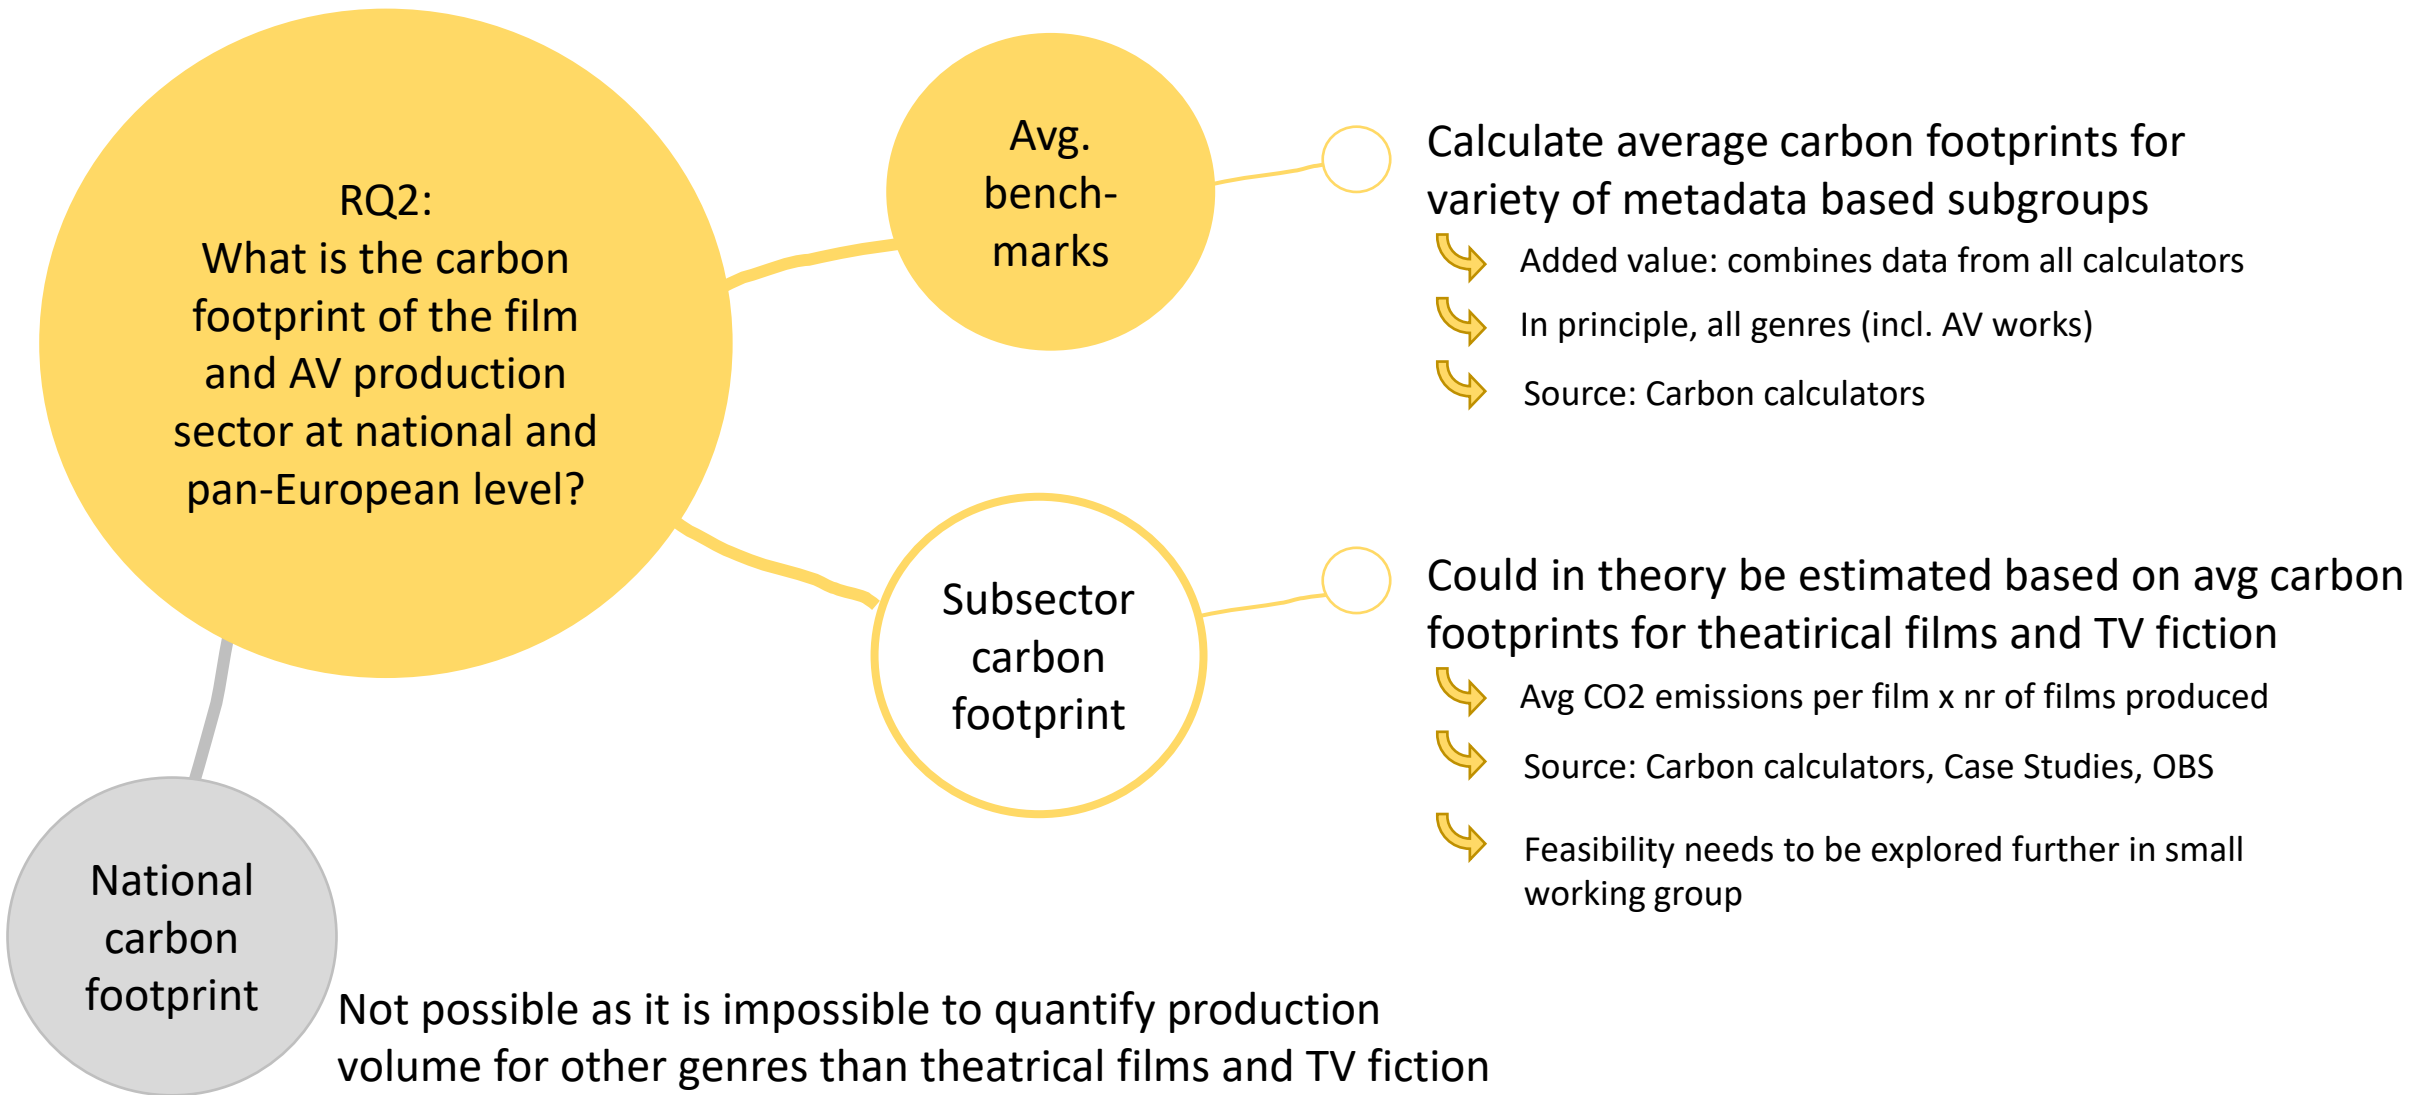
RQ2:
What is the carbon footprint of the film and AV production sector at national and pan-European level?

Avg. bench-marks

Calculate average carbon footprints for variety of metadata based subgroups

Added value: combines data from all calculators

In principle, all genres (incl. AV works)

Source: Carbon calculators

Subsector carbon footprint

Could in theory be estimated based on avg carbon footprints for theatirical films and TV fiction

Avg CO2 emissions per film x nr of films produced

Source: Carbon calculators, Case Studies, OBS

Feasibility needs to be explored further in small working group

National carbon footprint

Not possible as it is impossible to quantify production volume for other genres than theatrical films and TV fiction